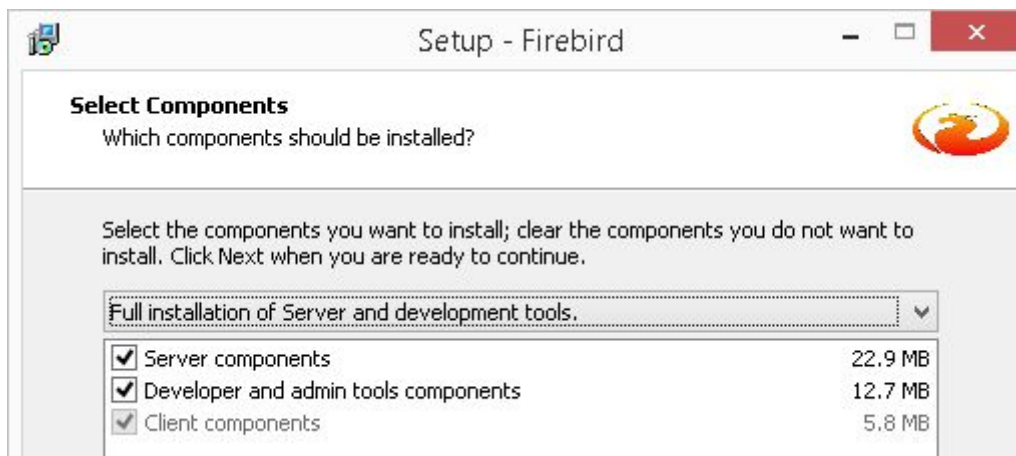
Setup - Firebird

Select Components
Which components should be installed?

Select the components you want to install; clear the components you do not want to install. Click Next when you are ready to continue.

Full installation of Server and development tools.

Server components 22.9 MB
Developer and admin tools components 12.7 MB
Client components 5.8 MB